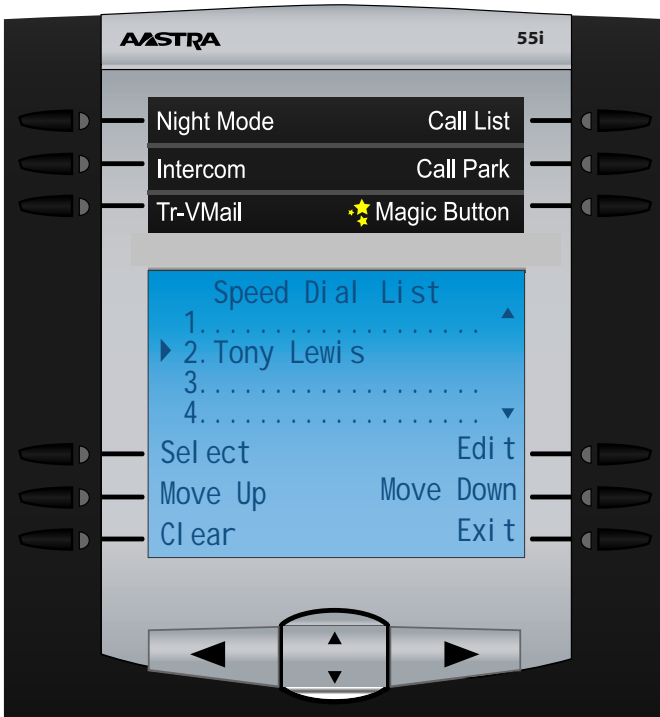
AASTRA

55i

Night Mode
Call List
Intercom
Call Park
Tr-VMail
Magic Button

Speed Dial List
1.................
2. Tony Lewis
3.................
4.................

Select
Edit
Move Up
Move Down
Clear
Exit